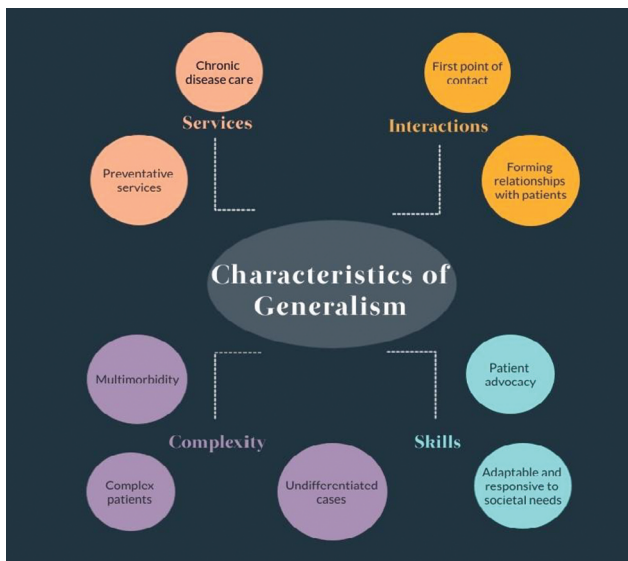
Chronic disease care

Services

Preventative services

First point of contact

Interactions

Forming relationships with patients

Characteristics of Generalism

Multimorbidity

Complexity

Complex patients

Undifferentiated cases

Patient advocacy

Skills

Adaptable and responsive to societal needs